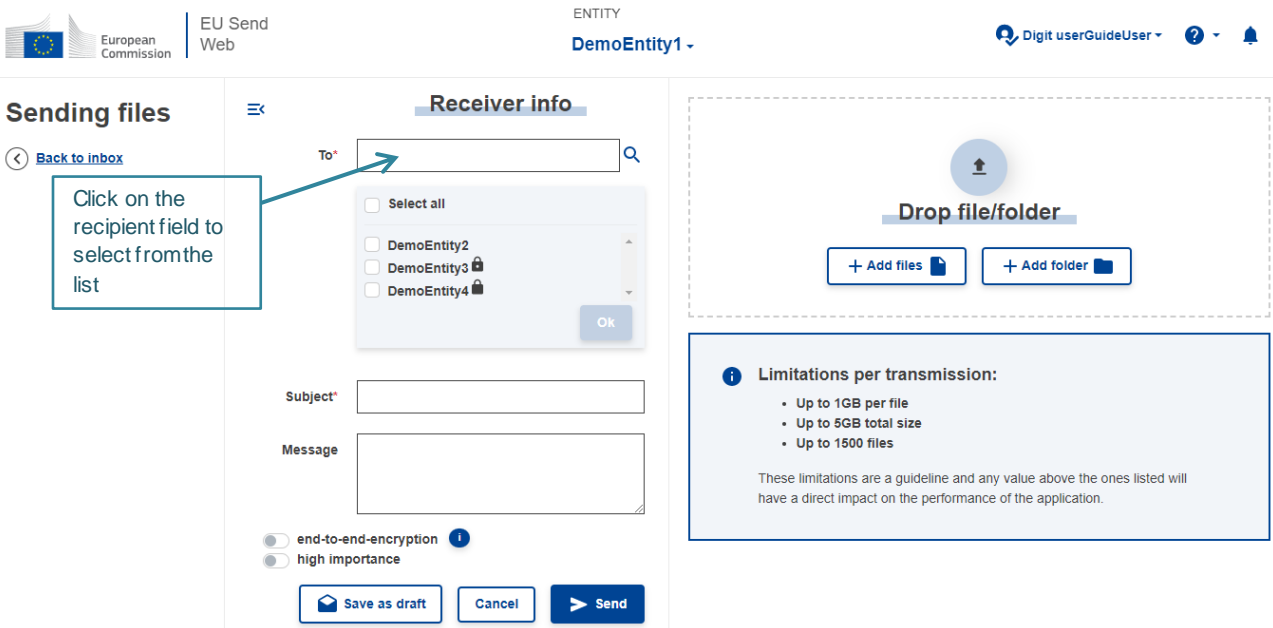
European Commission

EU Send Web

ENTITY

DemoEntity1

Digit userGuideUser

Sending files

Back to inbox

Click on the recipient field to select from the list

Receiver info

To*

Select all

DemoEntity2

DemoEntity3

DemoEntity4

Ok

Subject*

Message

end-to-end-encryption

high importance

Save as draft

Cancel

Send

Drop file/folder

Add files

Add folder

Limitations per transmission:

- Up to 1GB per file
- Up to 5GB total size
- Up to 1500 files

These limitations are a guideline and any value above the ones listed will have a direct impact on the performance of the application.